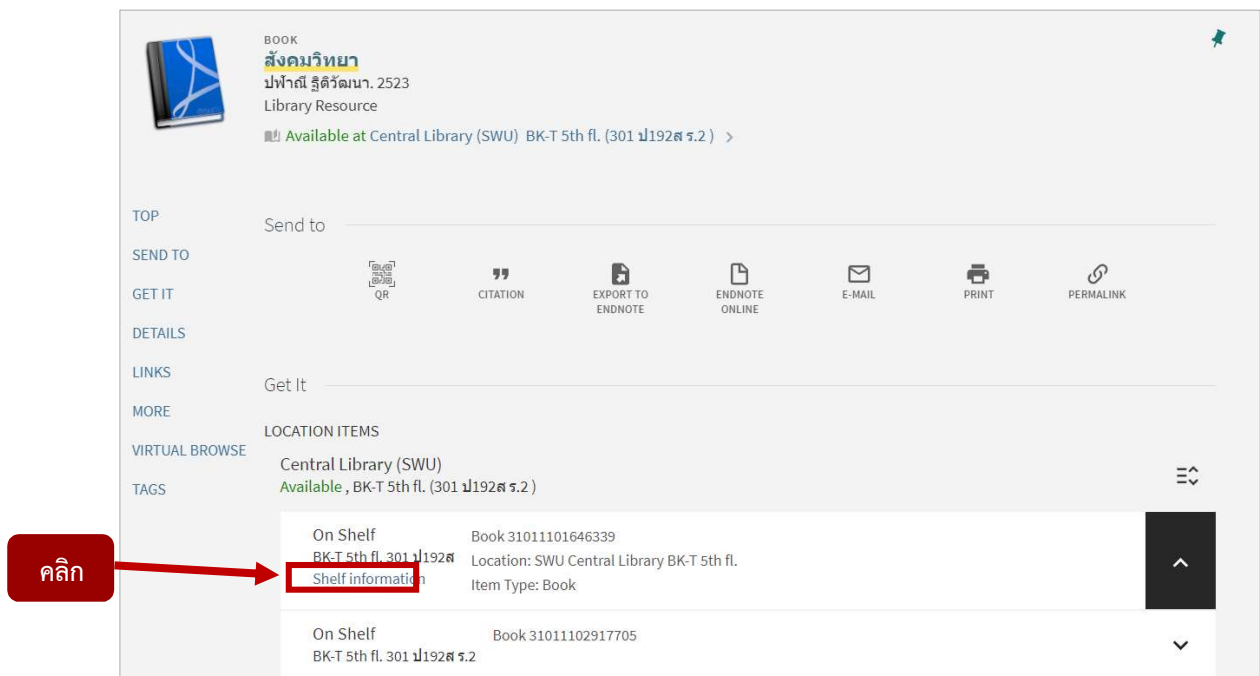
BOOK
สังคมวิทยา
ปฬาณี ฐิติวัฒนา. 2523
Library Resource
Available at Central Library (SWU) BK-T 5th fl. (301 ป192ส ร.2 ) >

TOP
SEND TO
GET IT
DETAILS
LINKS
MORE
VIRTUAL BROWSE
TAGS

Send to

QR
CITATION
EXPORT TO ENDNOTE
ENDNOTE ONLINE
E-MAIL
PRINT
PERMALINK

Get It

LOCATION ITEMS

Central Library (SWU)
Available , BK-T 5th fl. (301 ป192ส ร.2 )

On Shelf
BK-T 5th fl. 301 ป192ส
Shelf information
Book 31011101646339
Location: SWU Central Library BK-T 5th fl.
Item Type: Book

คลิก

On Shelf
BK-T 5th fl. 301 ป192ส ร.2
Book 31011102917705